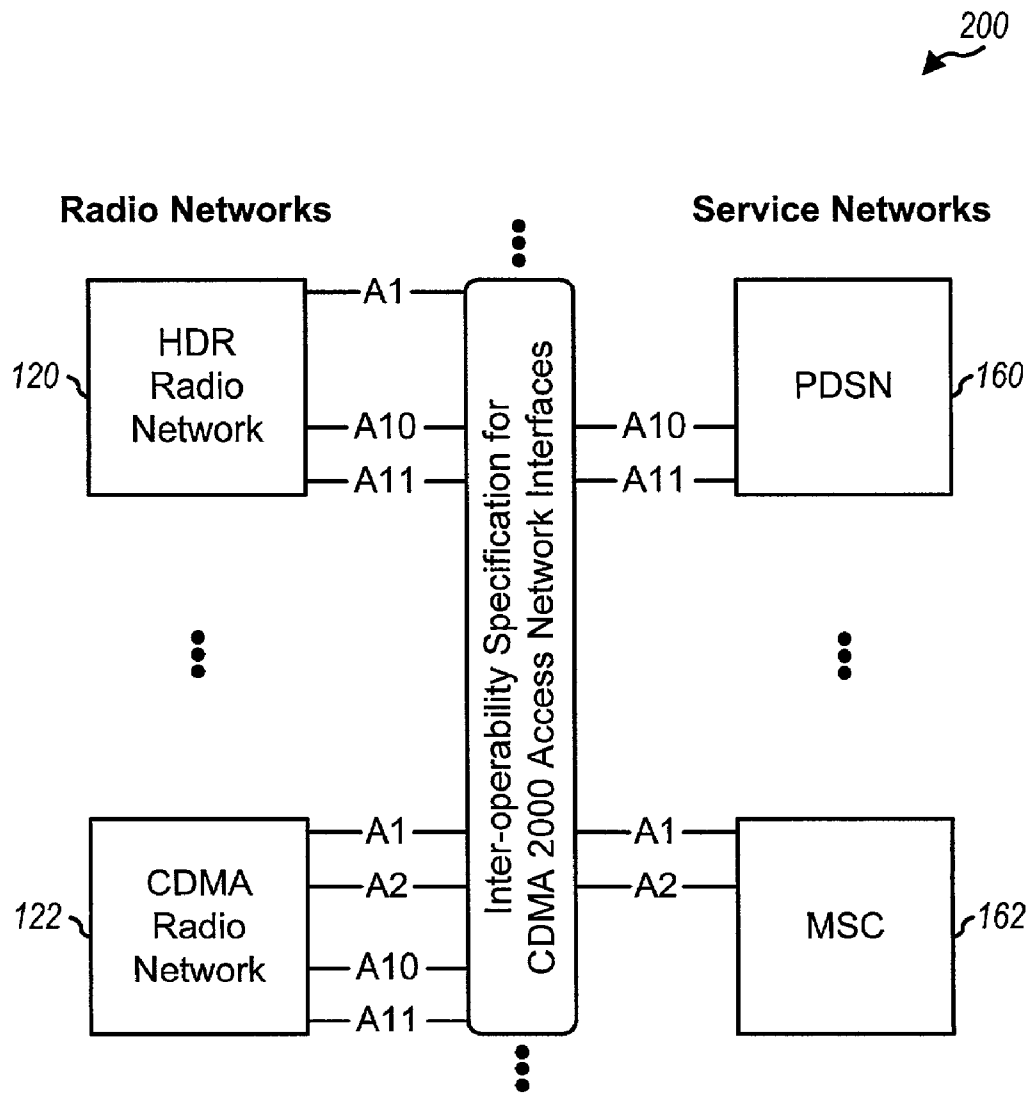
200

Radio Networks

Service Networks

120

HDR Radio Network

A1

A10

A11

Inter-operability Specification for CDMA 2000 Access Network Interfaces

A10

A11

PDSN

160

122

CDMA Radio Network

A1

A2

A10

A11

A1

A2

MSC

162